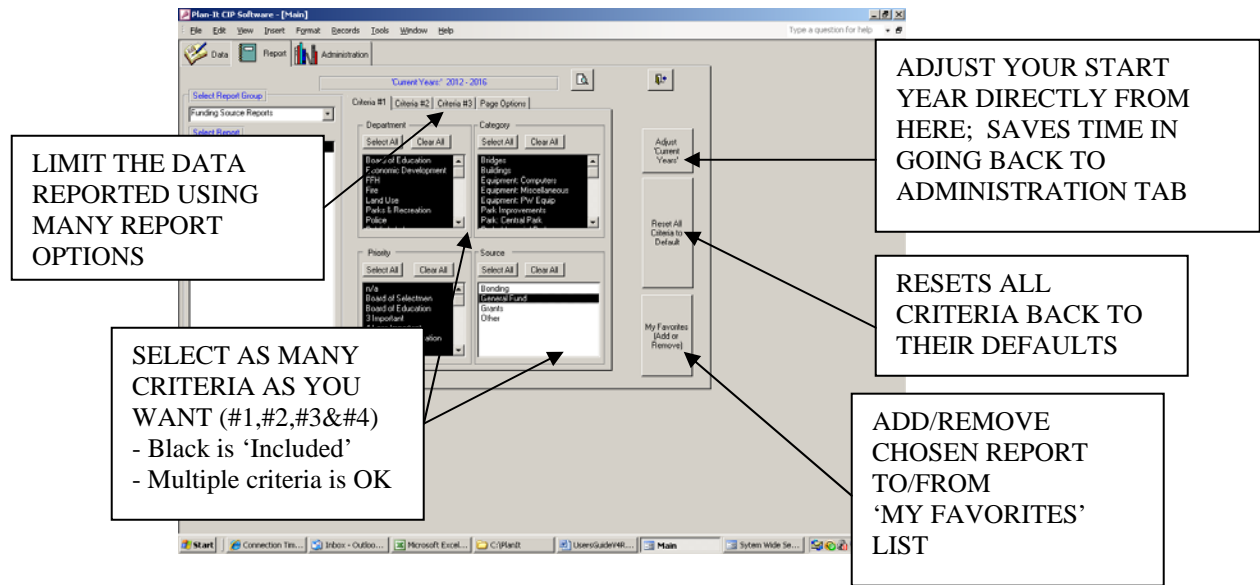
Plan-It CIP Software - [Main]

File Edit View Insert Format Records Tools Window Help

Type a question for help

Data Report Administration

'Current Years': 2012 - 2016

Select Report Group

Funding Source Reports

Select Report

Criteria #1 Criteria #2 Criteria #3 Page Options

Department

Select All Clear All

Board of Education
Economic Development
FFH
Fire
Land Use
Parks & Recreation
Police

Category

Select All Clear All

Bridges
Buildings
Equipment: Computers
Equipment: Miscellaneous
Equipment: PW Equip
Park Improvements
Park: Central Park

Priority

Select All Clear All

n/a
Board of Selectmen
Board of Education
3 Important
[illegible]
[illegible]ation

Source

Select All Clear All

Bonding
General Fund
Grants
Other

Adjust 'Current Years'

Reset All Criteria to Default

My Favorites (Add or Remove)

ADJUST YOUR START YEAR DIRECTLY FROM HERE; SAVES TIME IN GOING BACK TO ADMINISTRATION TAB

LIMIT THE DATA REPORTED USING MANY REPORT OPTIONS

RESETS ALL CRITERIA BACK TO THEIR DEFAULTS

SELECT AS MANY CRITERIA AS YOU WANT (#1,#2,#3&#4)
- Black is 'Included'
- Multiple criteria is OK

ADD/REMOVE CHOSEN REPORT TO/FROM 'MY FAVORITES' LIST

Start | Connection Tim... | Inbox - Outloo... | Microsoft Excel... | C:\PlanIt | UsersGuideV4R... | Main | Sytem Wide Se...